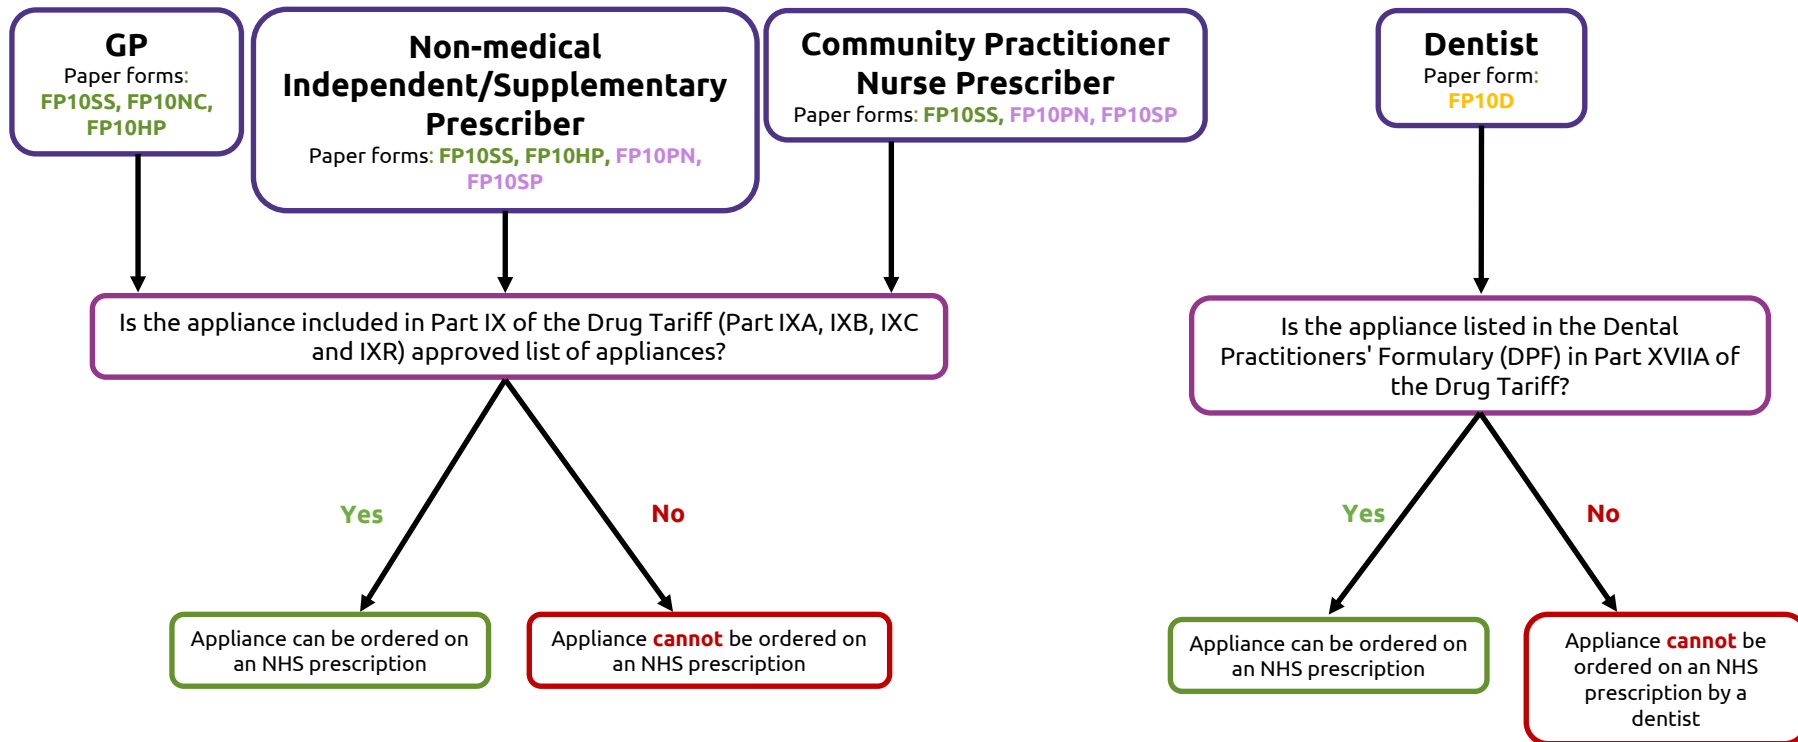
GP
Paper forms: FP10SS, FP10NC, FP10HP

Non-medical Independent/Supplementary Prescriber
Paper forms: FP10SS, FP10HP, FP10PN, FP10SP

Community Practitioner Nurse Prescriber
Paper forms: FP10SS, FP10PN, FP10SP

Dentist
Paper form: FP10D

Is the appliance included in Part IX of the Drug Tariff (Part IXA, IXB, IXC and IXR) approved list of appliances?

Yes

No

Appliance can be ordered on an NHS prescription

Appliance cannot be ordered on an NHS prescription

Is the appliance listed in the Dental Practitioners' Formulary (DPF) in Part XVIIA of the Drug Tariff?

Yes

No

Appliance can be ordered on an NHS prescription

Appliance cannot be ordered on an NHS prescription by a dentist